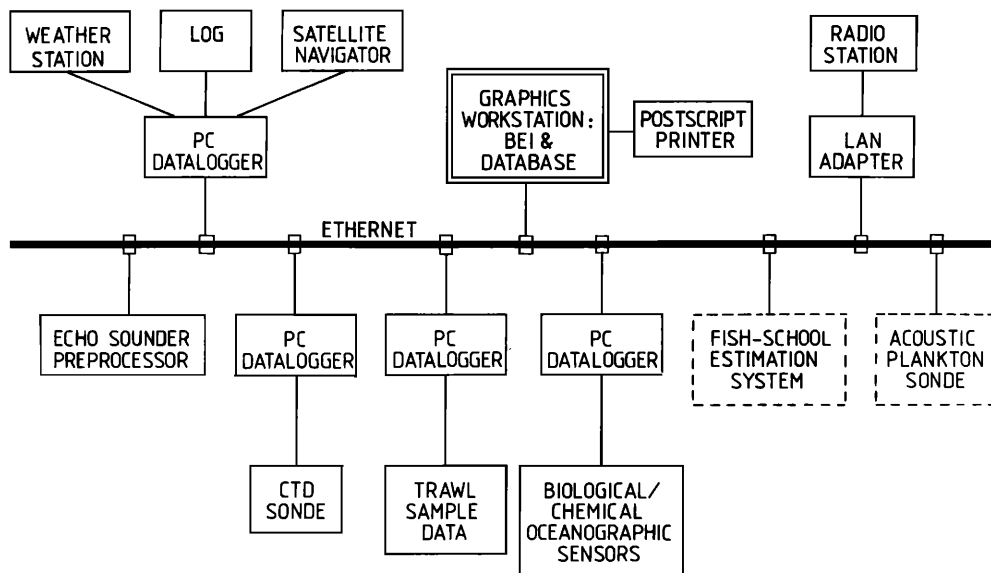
WEATHER STATION

LOG

SATELLITE NAVIGATOR

PC DATALOGGER

GRAPHICS WORKSTATION : BEI & DATABASE

POSTSCRIPT PRINTER

RADIO STATION

LAN ADAPTER

ETHERNET

ECHO SOUNDER PREPROCESSOR

PC DATALOGGER

CTD SONDE

PC DATALOGGER

TRAWL SAMPLE DATA

PC DATALOGGER

BIOLOGICAL/ CHEMICAL OCEANOGRAPHIC SENSORS

FISH-SCHOOL ESTIMATION SYSTEM

ACOUSTIC PLANKTON SONDE